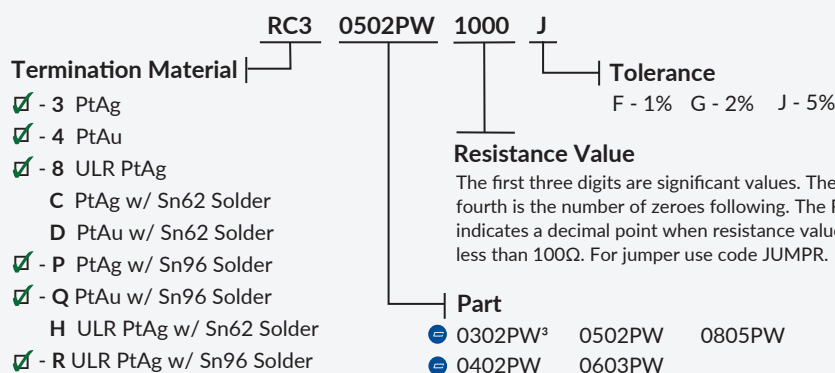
RC3 0502PW 1000 J

Termination Material
- 3 PtAg
- 4 PtAu
- 8 ULR PtAg
C PtAg w/ Sn62 Solder
D PtAu w/ Sn62 Solder
- P PtAg w/ Sn96 Solder
- Q PtAu w/ Sn96 Solder
H ULR PtAg w/ Sn62 Solder
- R ULR PtAg w/ Sn96 Solder

Tolerance
F - 1% G - 2% J - 5%

Resistance Value
The first three digits are significant values. The fourth is the number of zeroes following. The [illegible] indicates a decimal point when resistance valu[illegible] less than 100Ω. For jumper use code JUMPR.

Part
0302PW³ 0502PW 0805PW
0402PW 0603PW